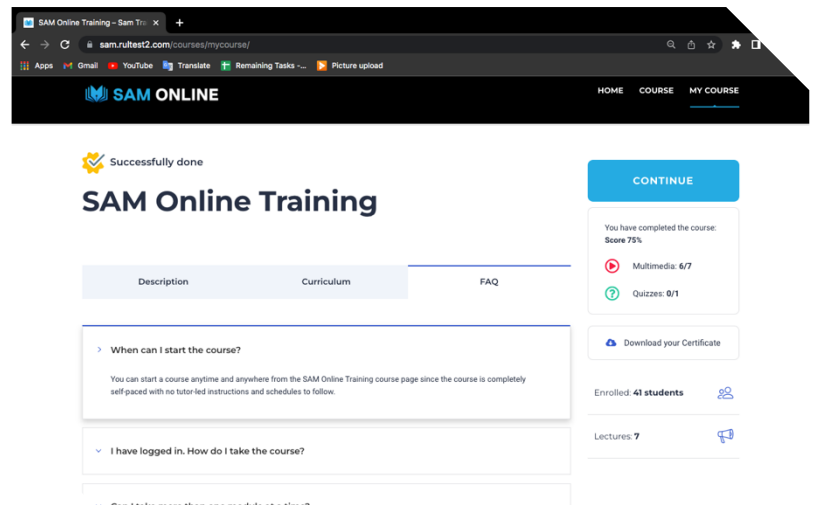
SAM Online Training – Sam Tra ×
+
sam.rultest2.com/courses/mycourse/
Apps Gmail YouTube Translate Remaining Tasks -... Picture upload

SAM ONLINE
HOME COURSE MY COURSE

Successfully done

SAM Online Training

CONTINUE

You have completed the course:
Score 75%

Multimedia: 6/7

Quizzes: 0/1

Download your Certificate

Enrolled: 41 students

Lectures: 7

Description | Curriculum | FAQ

When can I start the course?

You can start a course anytime and anywhere from the SAM Online Training course page since the course is completely self-paced with no tutor-led instructions and schedules to follow.

I have logged in. How do I take the course?

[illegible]